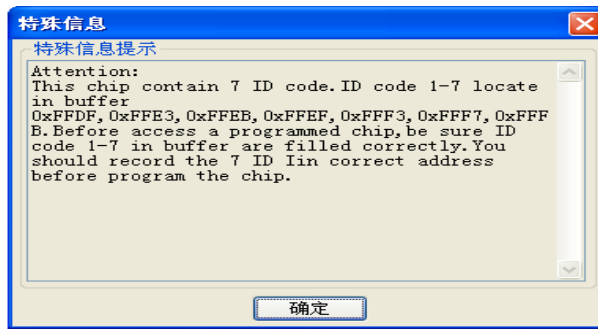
特殊信息

特殊信息提示

Attention:
This chip contain 7 ID code. ID code 1-7 locate in buffer
0xFFDF, 0xFFE3, 0xFFEB, 0xFFEF, 0xFFF3, 0xFFF7, 0xFFFB. Before access a programmed chip, be sure ID code 1-7 in buffer are filled correctly. You should record the 7 ID Iin correct address before program the chip.

确定